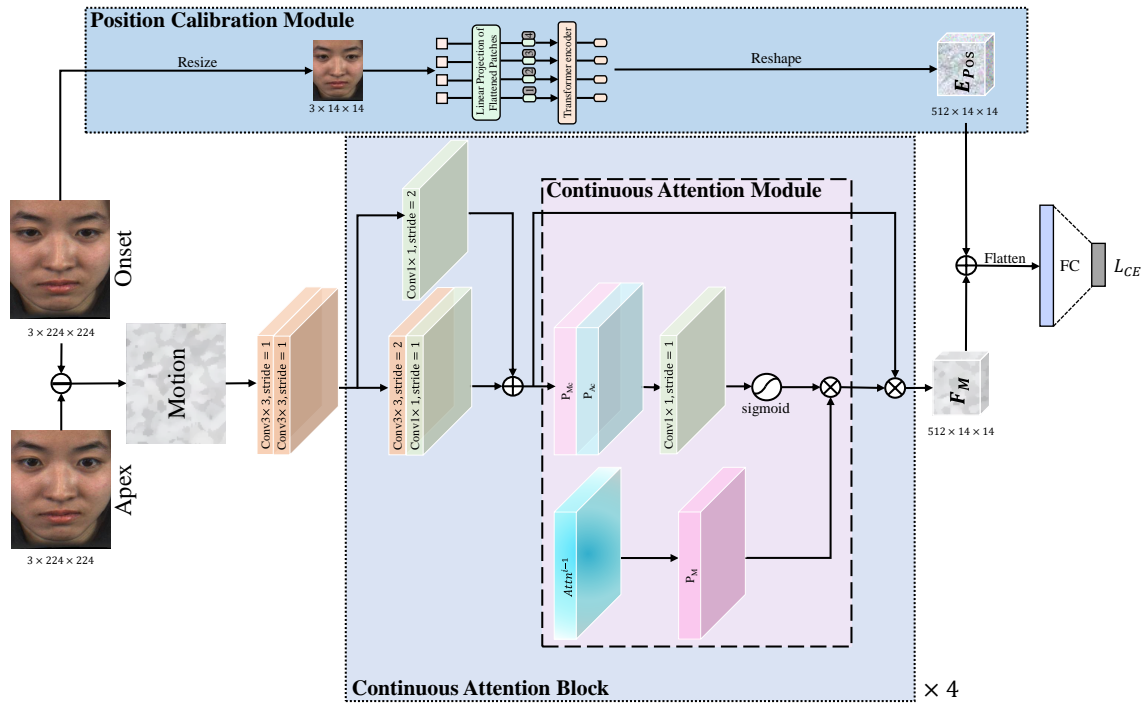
Position Calibration Module

Resize

$3 \times 14 \times 14$

Linear Projection of Flattened Patches

1 2 3 4

Transformer encoder

Reshape

$E_{Pos}$

$512 \times 14 \times 14$

Onset

$3 \times 224 \times 224$

Motion

Apex

$3 \times 224 \times 224$

Conv3× 3, stride = 1

Conv3× 3, stride = 1

Conv1× 1, stride = 2

Conv3× 3, stride = 2

Conv1× 1, stride = 1

Continuous Attention Module

$P_{Mc}$

$P_{Ac}$

Conv1× 1, stride = 1

sigmoid

$Attn^{i-1}$

$P_M$

$F_M$

$512 \times 14 \times 14$

Flatten

FC

$L_{CE}$

Continuous Attention Block

× 4